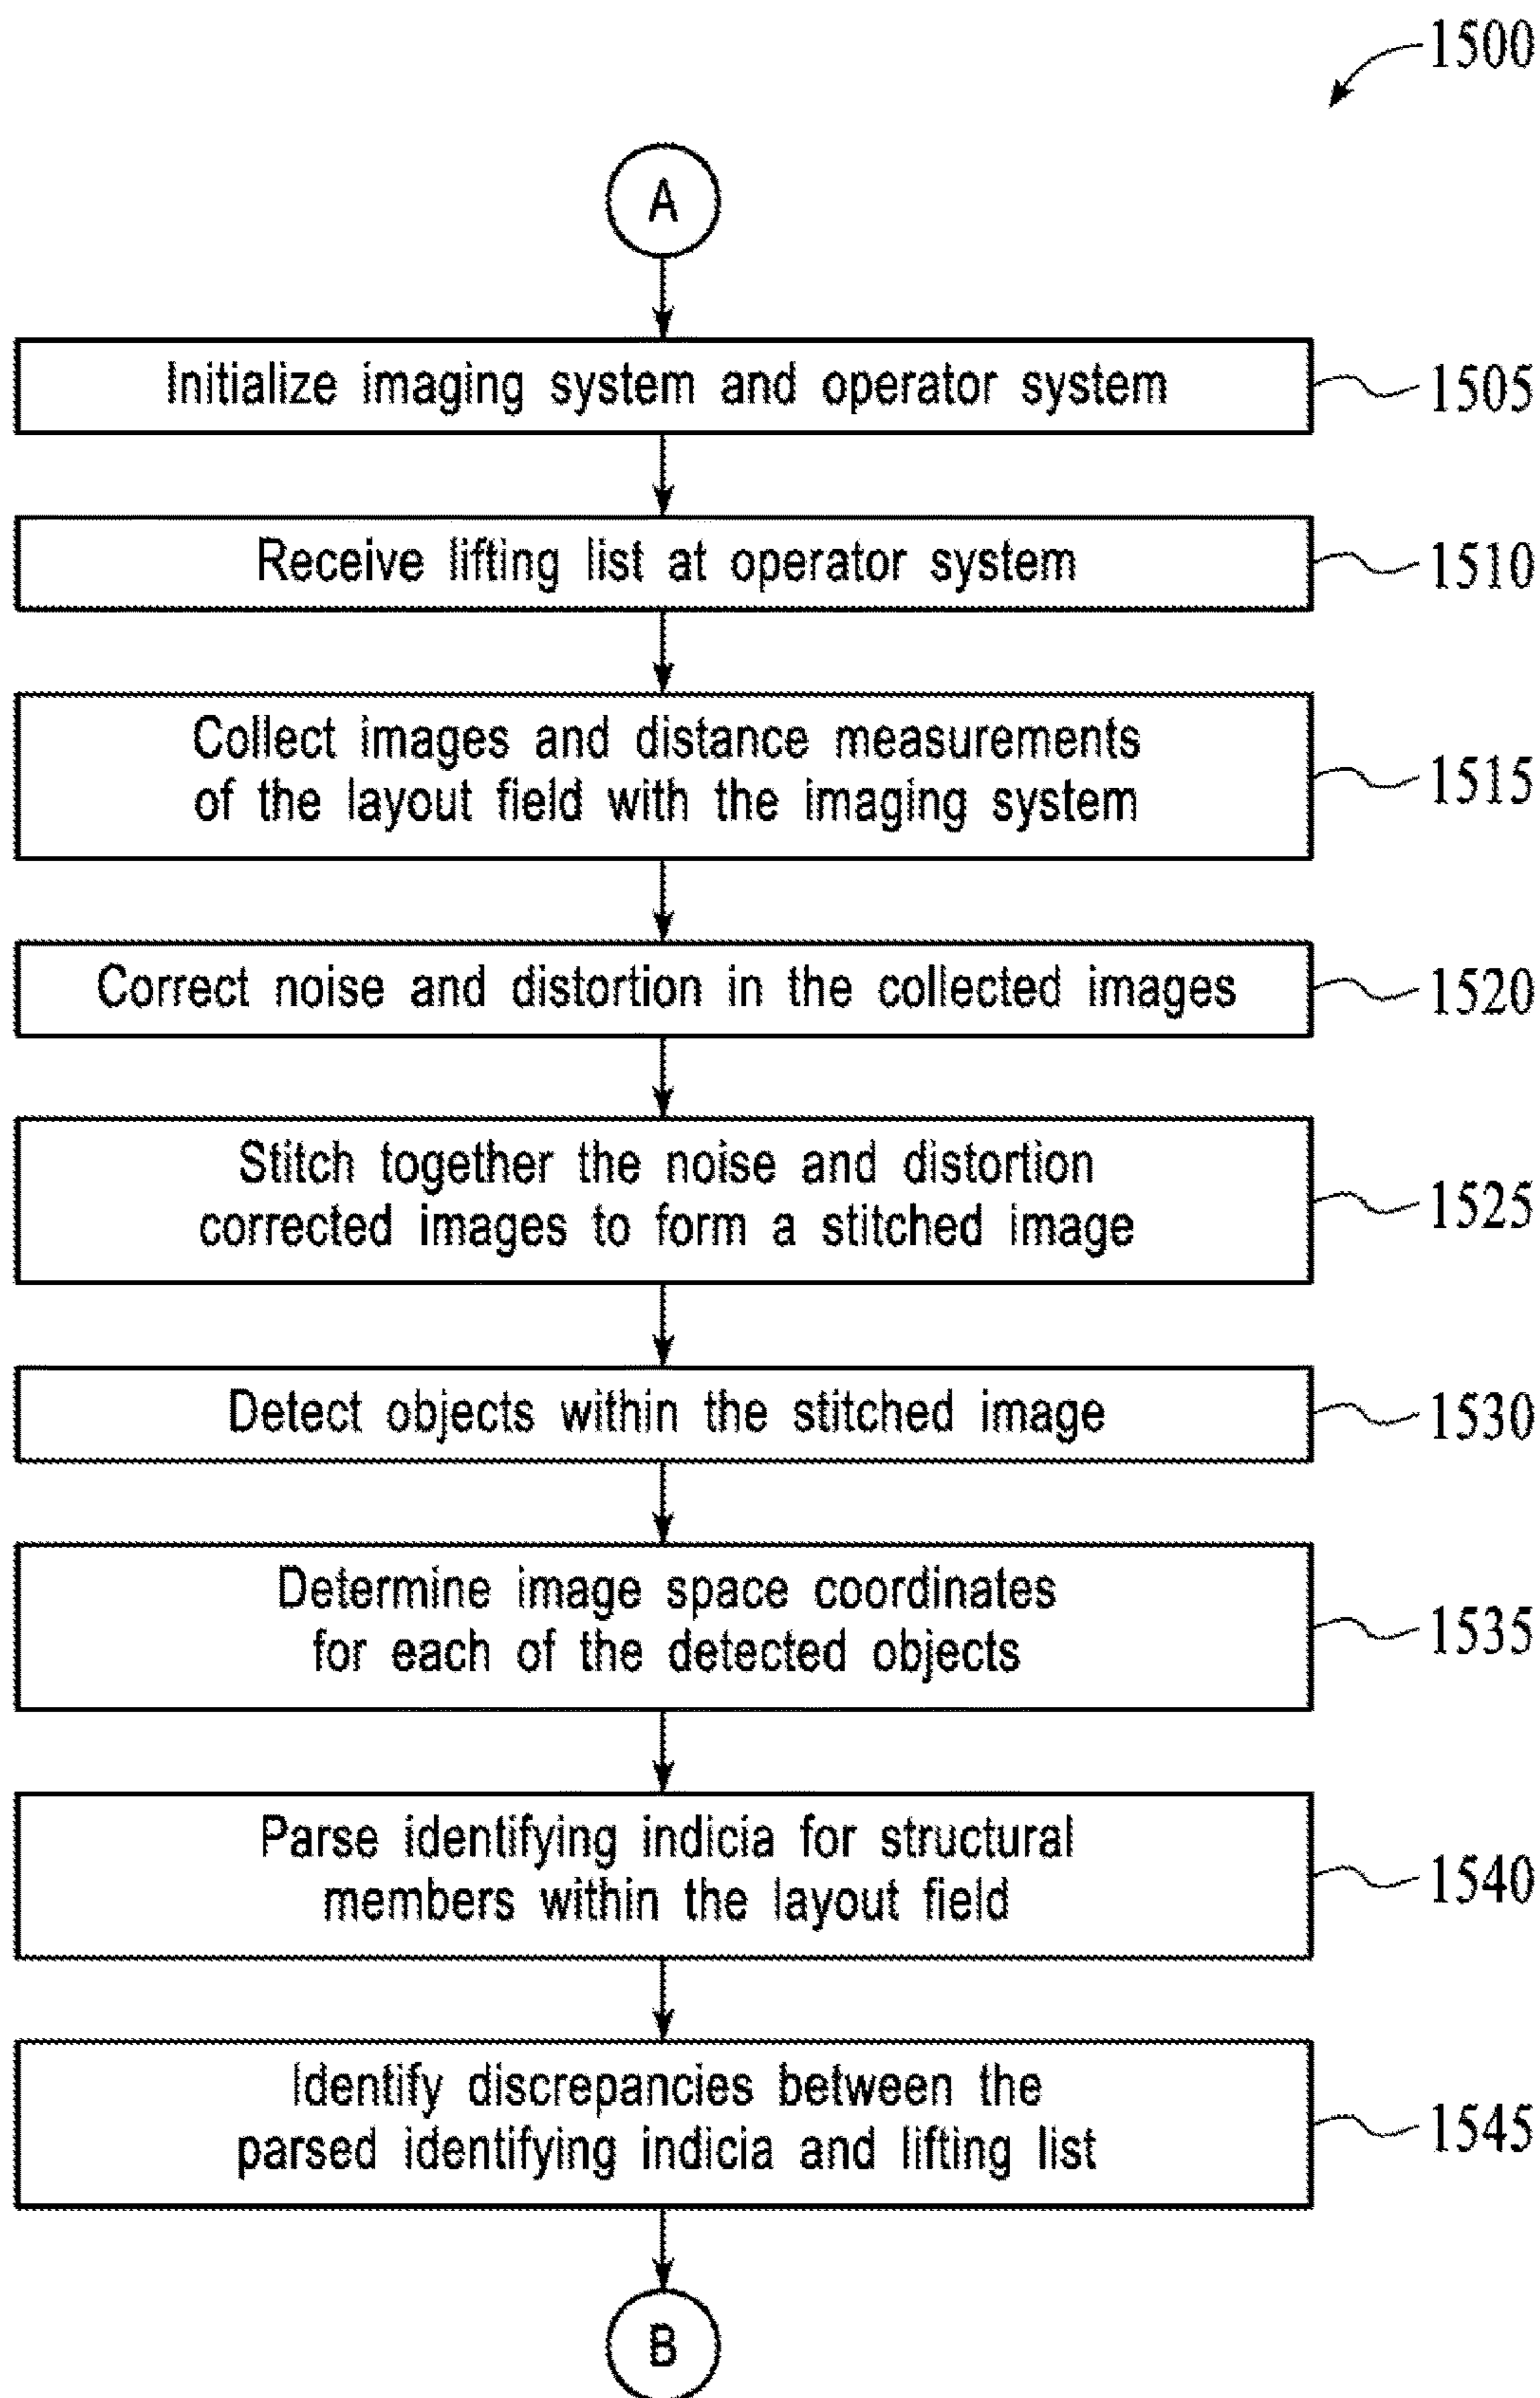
1500

A

Initialize imaging system and operator system

1505

Receive lifting list at operator system

1510

Collect images and distance measurements of the layout field with the imaging system

1515

Correct noise and distortion in the collected images

1520

Stitch together the noise and distortion corrected images to form a stitched image

1525

Detect objects within the stitched image

1530

Determine image space coordinates for each of the detected objects

1535

Parse identifying indicia for structural members within the layout field

1540

Identify discrepancies between the parsed identifying indicia and lifting list

1545

B